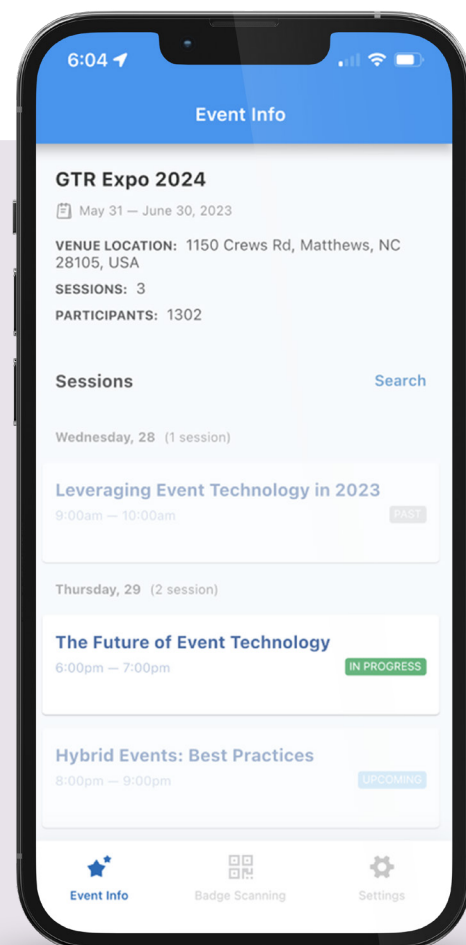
6:04

Event Info

GTR Expo 2024

May 31 — June 30, 2023

VENUE LOCATION: 1150 Crews Rd, Matthews, NC 28105, USA

SESSIONS: 3

PARTICIPANTS: 1302

Sessions

Search

Wednesday, 28 (1 session)

Leveraging Event Technology in 2023

9:00am — 10:00am

PAST

Thursday, 29 (2 session)

The Future of Event Technology

6:00pm — 7:00pm

IN PROGRESS

Hybrid Events: Best Practices

8:00pm — 9:00pm

UPCOMING

Event Info

Badge Scanning

Settings